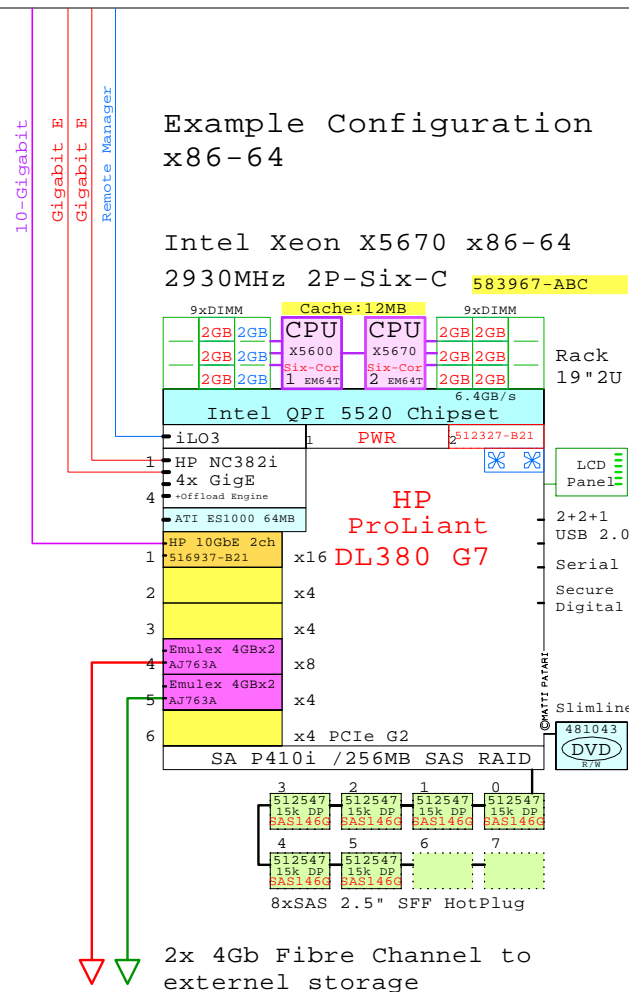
10-Gigabit
Gigabit E
Gigabit E
Remote Manager

Example Configuration
x86-64

Intel Xeon X5670 x86-64
2930MHz 2P-Six-C
583967-ABC

9xDIMM
Cache:12MB
9xDIMM

2GB 2GB
2GB 2GB
2GB 2GB
CPU
X5600
Six-Cor
1 EM64T
CPU
X5670
Six-Cor
2 EM64T
2GB 2GB
2GB 2GB
2GB 2GB

Rack
19"2U

6.4GB/s
Intel QPI 5520 Chipset

iLO3
1 PWR 2 512327-B21

1 HP NC382i
4x GigE
4 +Offload Engine

LCD
Panel

ATI ES1000 64MB

HP
ProLiant
DL380 G7

2+2+1
USB 2.0
Serial
Secure
Digital

1 HP 10GbE 2ch
516937-B21
x16
2 x4
3 x4
4 Emulex 4GBx2
AJ763A
x8
5 Emulex 4GBx2
AJ763A
x4
6 x4 PCIe G2

©MATTI PATARI

Slimline
481043
DVD
R/W

SA P410i /256MB SAS RAID

3 2 1 0
512547
15k DP
SAS146G
512547
15k DP
SAS146G
512547
15k DP
SAS146G
512547
15k DP
SAS146G
4 5 6 7
512547
15k DP
SAS146G
512547
15k DP
SAS146G

8xSAS 2.5" SFF HotPlug

2x 4Gb Fibre Channel to
externel storage